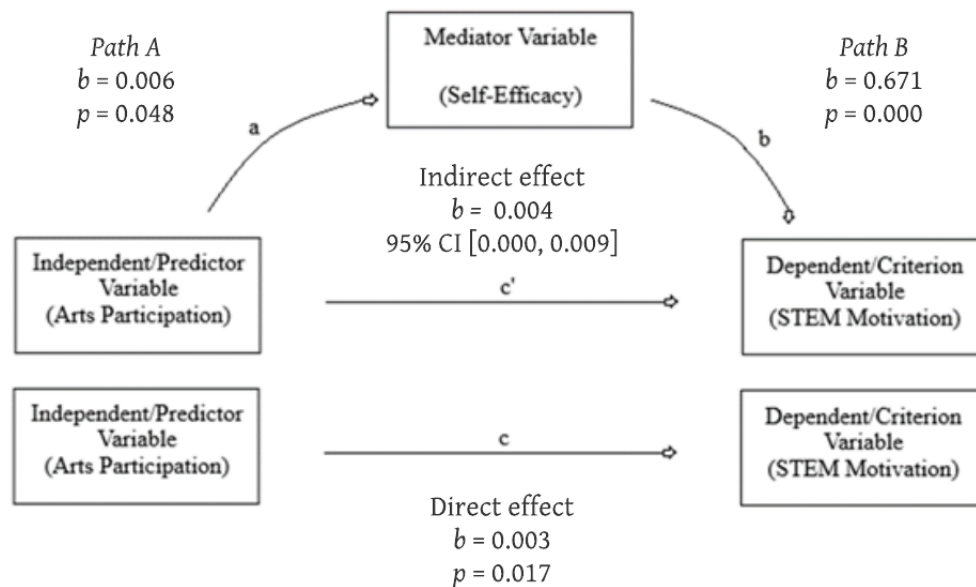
Path A
$b$ = 0.006
$p$ = 0.048

Mediator Variable

(Self-Efficacy)

Path B
$b$ = 0.671
$p$ = 0.000

a

b

Indirect effect
$b$ = 0.004
95% CI [0.000, 0.009]

Independent/Predictor Variable
(Arts Participation)

c'

Dependent/Criterion Variable
(STEM Motivation)

Independent/Predictor Variable
(Arts Participation)

c

Dependent/Criterion Variable
(STEM Motivation)

Direct effect
$b$ = 0.003
$p$ = 0.017